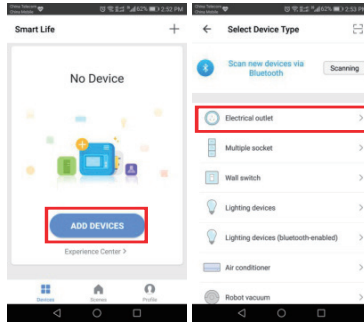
China Telecom
China Mobile
62% 2:32 PM

Smart Life
+

No Device

ADD DEVICES

Experience Center >

Devices
Scenes
Profile

China Telecom
China Mobile
62% 2:32 PM

Select Device Type

Scan new devices via Bluetooth
Scanning

Electrical outlet
Multiple socket
Wall switch
Lighting devices
Lighting devices (bluetooth-enabled)
Air conditioner
Robot vacuum